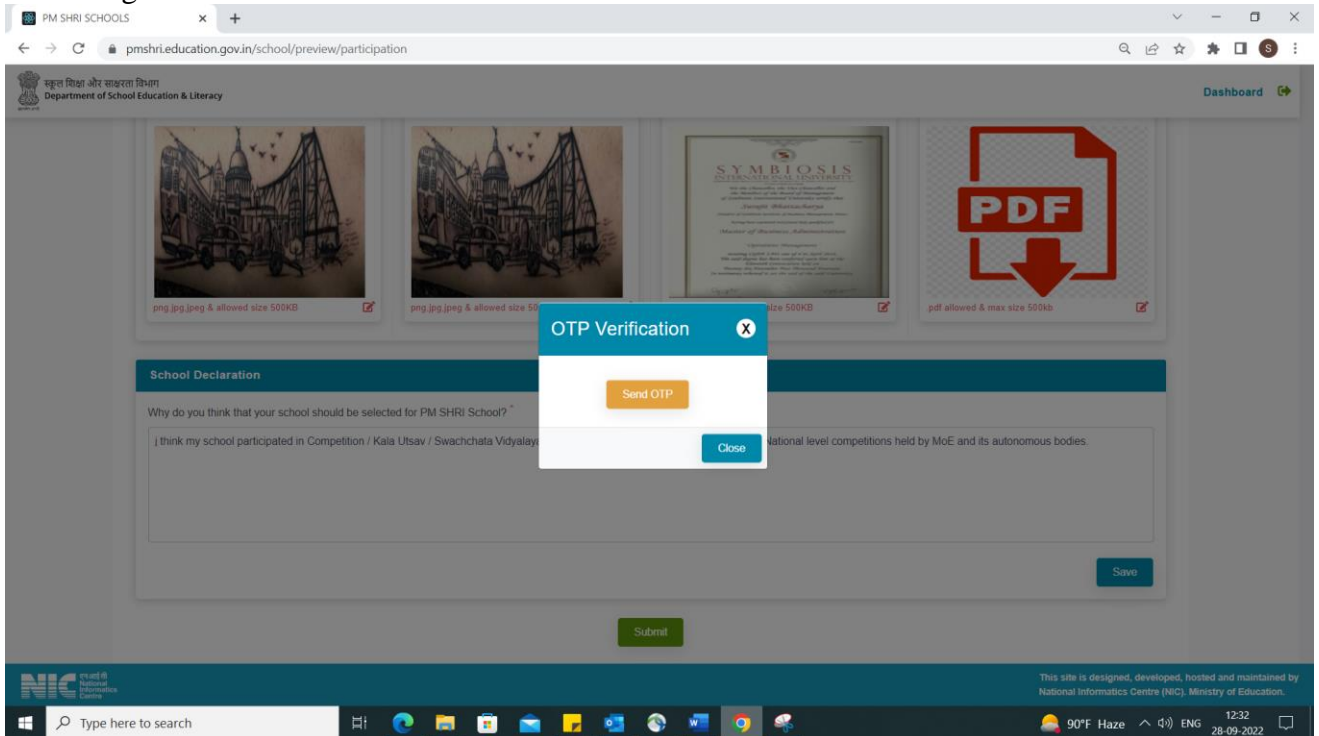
PM SHRI SCHOOLS × +

pmshri.education.gov.in/school/preview/participation

स्कूल शिक्षा और साक्षरता विभाग
Department of School Education & Literacy

Dashboard

PDF

png,jpg,jpeg & allowed size 500KB

png,jpg,jpeg & allowed size 50

SYMBIOSIS INTERNATIONAL UNIVERSITY

size 500KB

pdf allowed & max size 500kb

OTP Verification

Send OTP

Close

School Declaration

Why do you think that your school should be selected for PM SHRI School? *

i think my school participated in Competition / Kala Utsav / Swachchata Vidyalaya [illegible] National level competitions held by MoE and its autonomous bodies.

Save

Submit

NIC National Informatics Centre

This site is designed, developed, hosted and maintained by National Informatics Centre (NIC). Ministry of Education.

Type here to search

90°F Haze ENG 12:32 28-09-2022